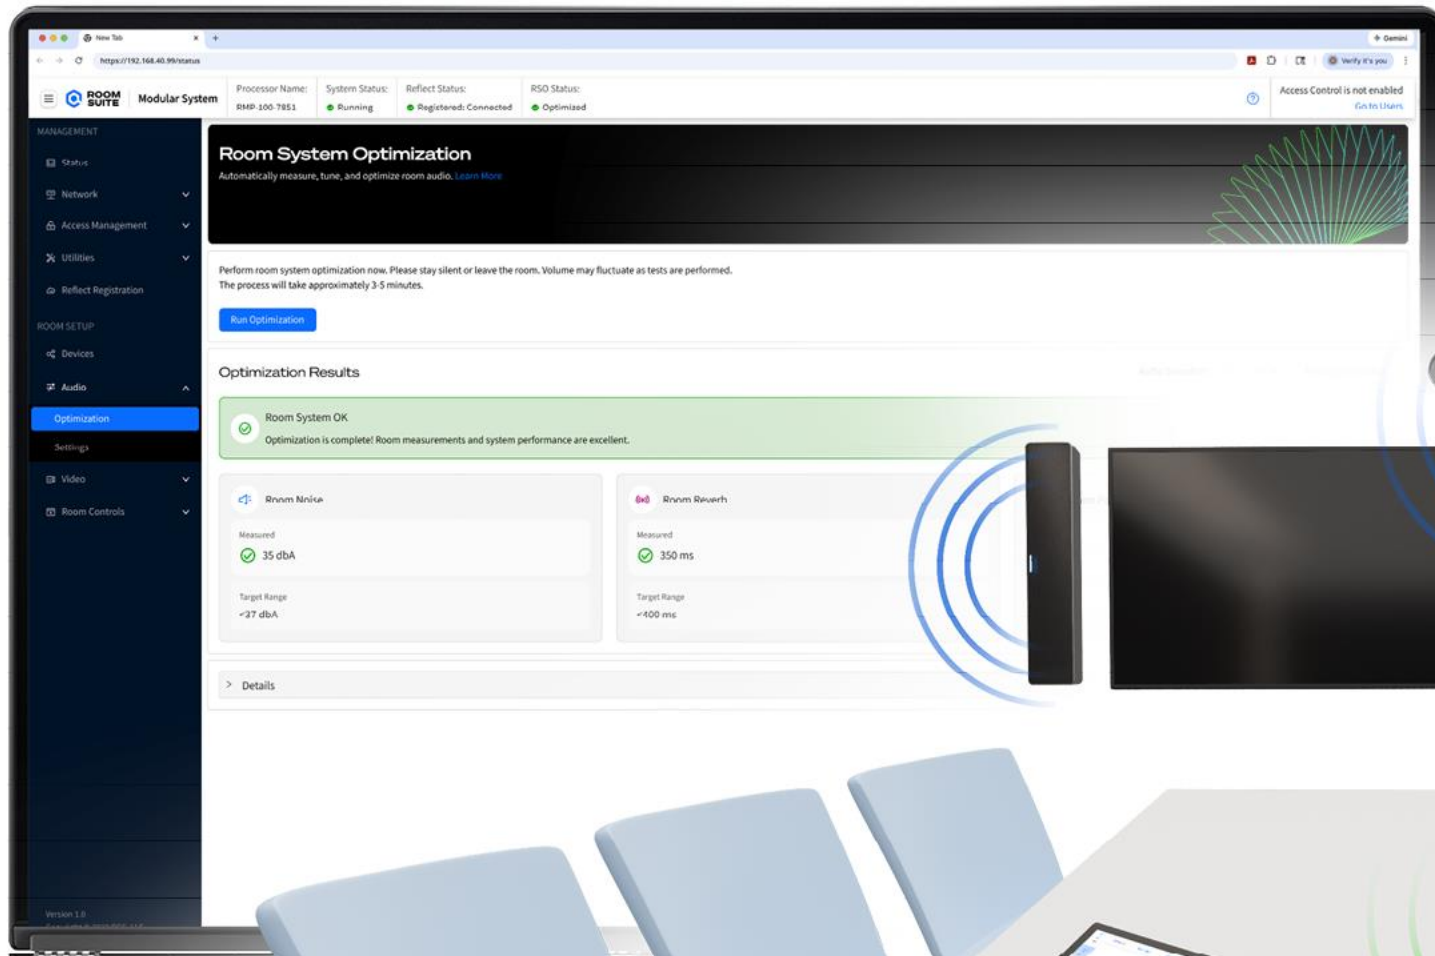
New Tab
https://192.168.40.99/status
Gemini
Verify it's you

ROOM SUITE Modular System
Processor Name: RMP-100-7851
System Status: Running
Reflect Status: Registered: Connected
RSO Status: Optimized
Access Control is not enabled
Go to Users

MANAGEMENT
Status
Network
Access Management
Utilities
Reflect Registration
ROOM SETUP
Devices
Audio
Optimization
Settings
Video
Room Controls
Version 1.0
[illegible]

Room System Optimization
Automatically measure, tune, and optimize room audio. Learn More

Perform room system optimization now. Please stay silent or leave the room. Volume may fluctuate as tests are performed.
The process will take approximately 3-5 minutes.

Run Optimization

Optimization Results

Room System OK
Optimization is complete! Room measurements and system performance are excellent.

Room Noise
Measured
35 dbA
Target Range
<37 dbA

Room Reverb
Measured
350 ms
Target Range
<400 ms

Details